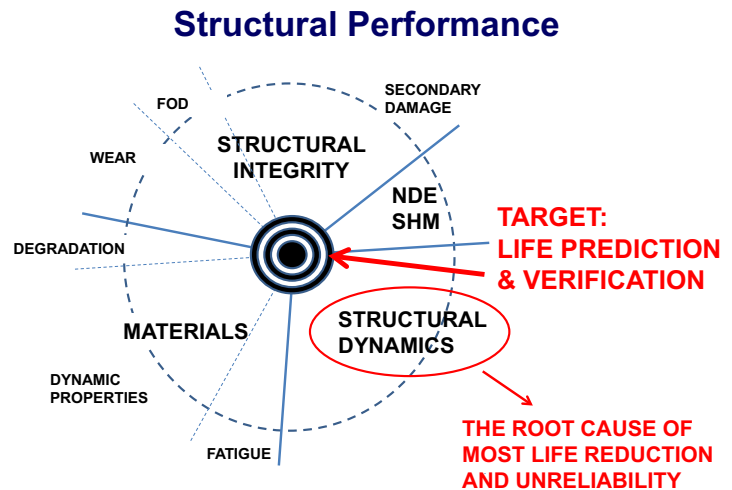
Structural Performance

FOD

SECONDARY DAMAGE

WEAR

STRUCTURAL INTEGRITY

NDE SHM

TARGET: LIFE PREDICTION & VERIFICATION

DEGRADATION

MATERIALS

STRUCTURAL DYNAMICS

DYNAMIC PROPERTIES

FATIGUE

THE ROOT CAUSE OF MOST LIFE REDUCTION AND UNRELIABILITY